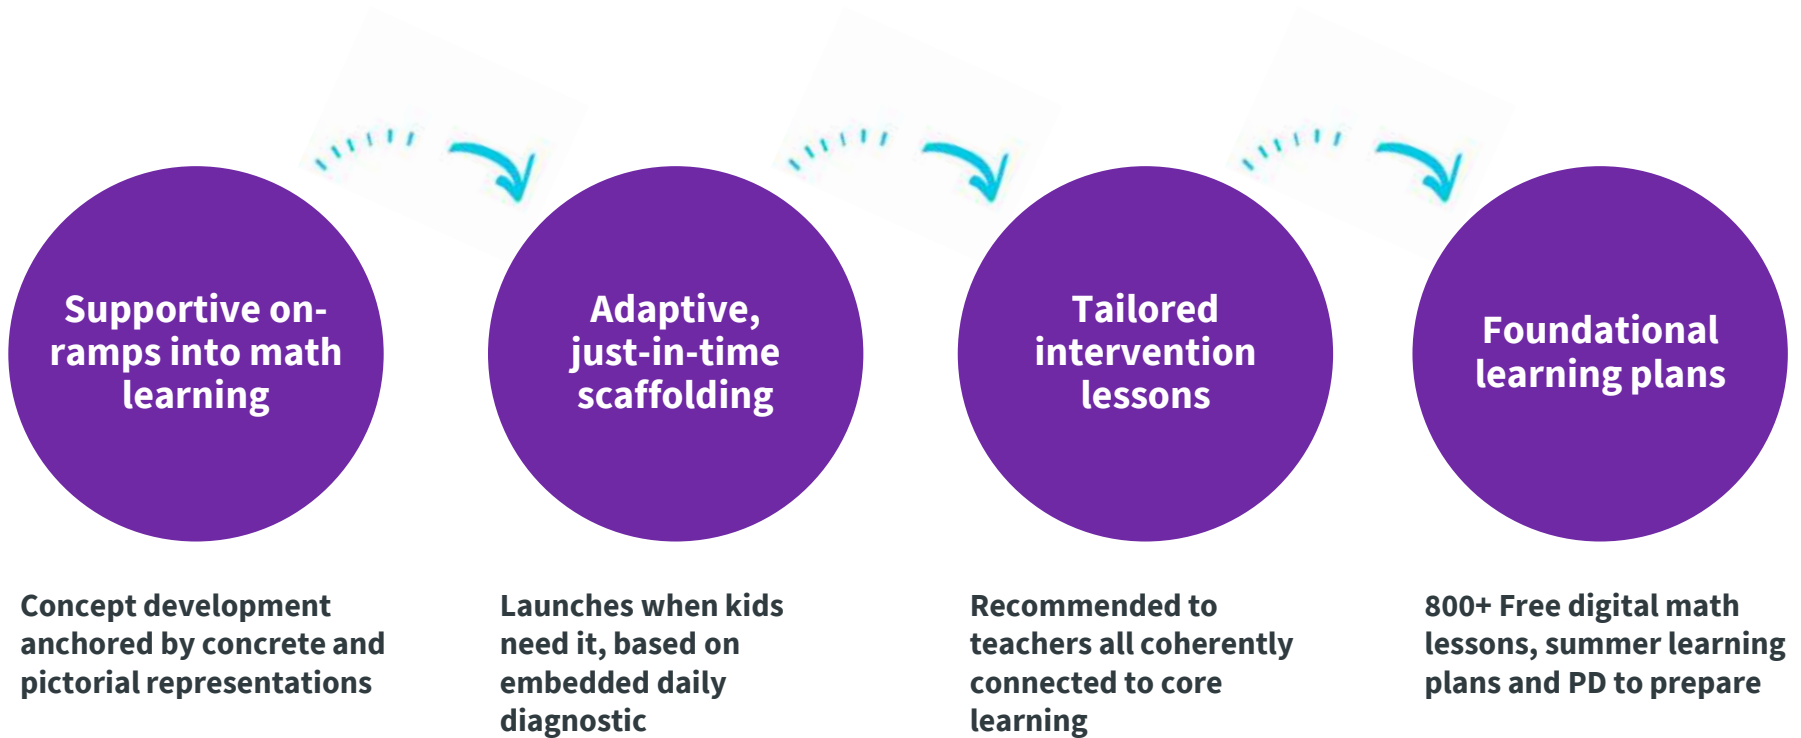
Supportive on-ramps into math learning

Adaptive, just-in-time scaffolding

Tailored intervention lessons

Foundational learning plans

Concept development anchored by concrete and pictorial representations

Launches when kids need it, based on embedded daily diagnostic

Recommended to teachers all coherently connected to core learning

800+ Free digital math lessons, summer learning plans and PD to prepare